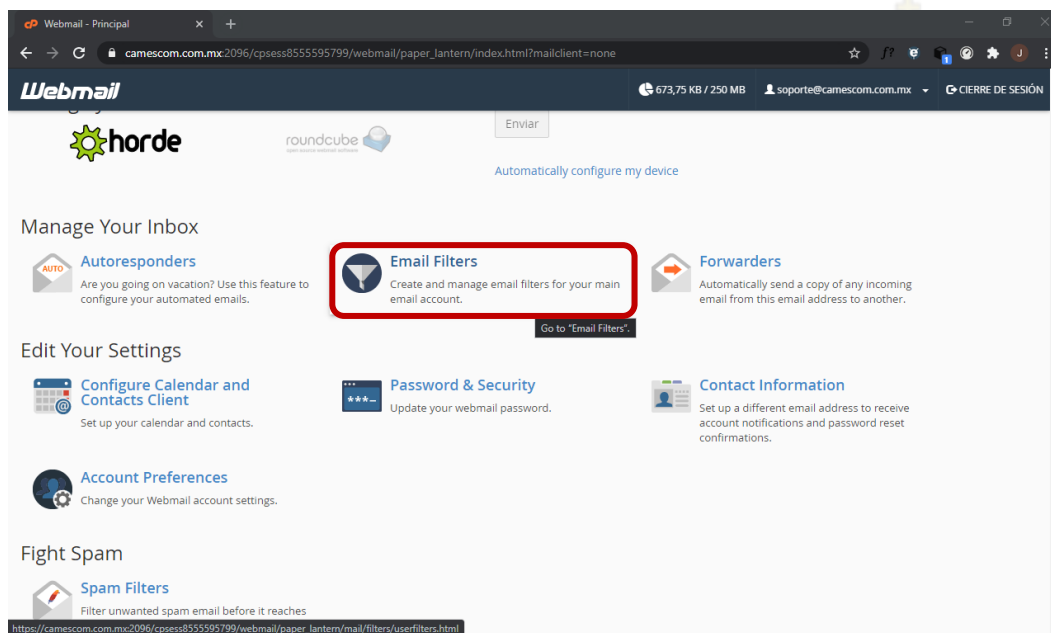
Webmail - Principal ×

camescom.com.mx:2096/cpsess8555595799/webmail/paper_lantern/index.html?mailclient=none

Webmail

673,75 KB / 250 MB

soporte@camescom.com.mx

CIERRE DE SESIÓN

horde

roundcube

Enviar

Automatically configure my device

Manage Your Inbox

AUTO

Autoresponders

Are you going on vacation? Use this feature to configure your automated emails.

Email Filters

Create and manage email filters for your main email account.

Go to "Email Filters".

Forwarders

Automatically send a copy of any incoming email from this email address to another.

Edit Your Settings

Configure Calendar and Contacts Client

Set up your calendar and contacts.

Password & Security

Update your webmail password.

Contact Information

Set up a different email address to receive account notifications and password reset confirmations.

Account Preferences

Change your Webmail account settings.

Fight Spam

Spam Filters

Filter unwanted spam email before it reaches

https://camescom.com.mx:2096/cpsess8555595799/webmail/paper_lantern/mail/filters/userfilters.html